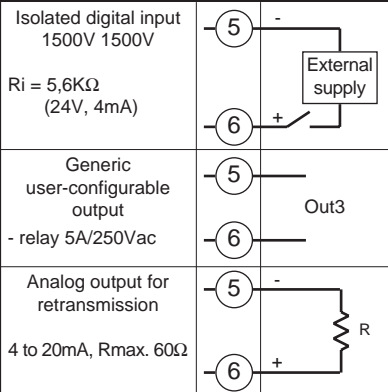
Isolated digital input
1500V 1500V

Ri = 5,6KΩ
(24V, 4mA)

5
-
External supply
6
+

Generic user-configurable output

- relay 5A/250Vac

5
Out3
6

Analog output for retransmission

4 to 20mA, Rmax. 60Ω

5
-
R
6
+